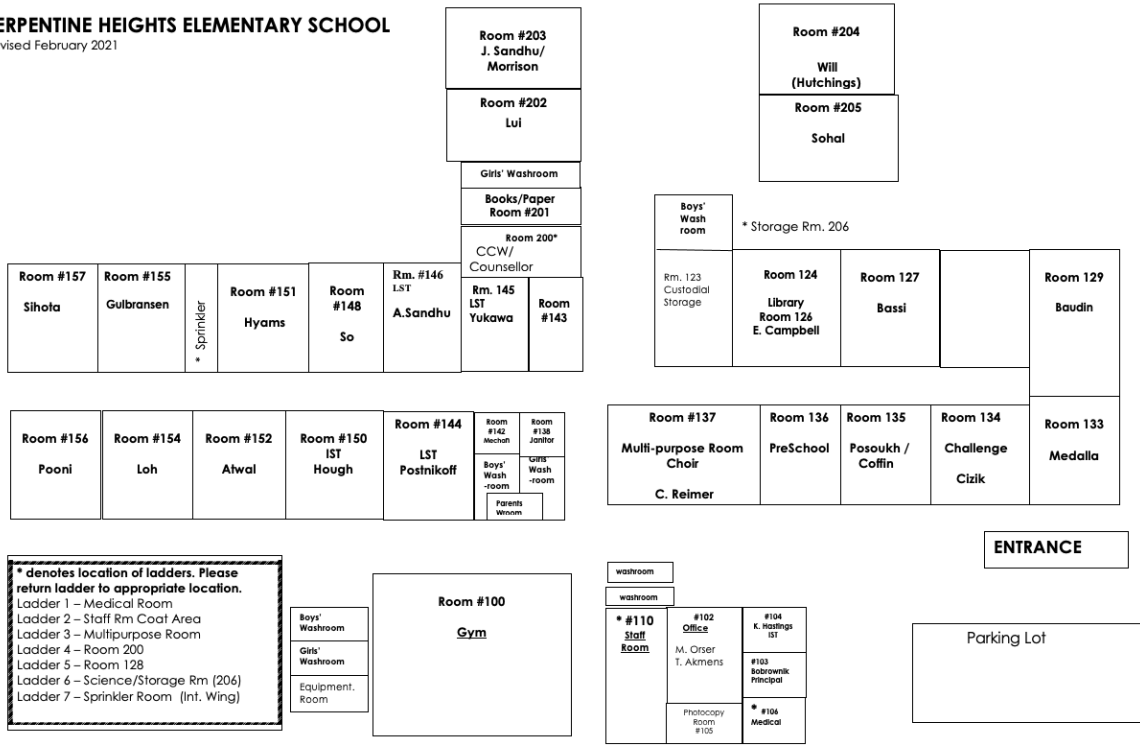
ERPENTINE HEIGHTS ELEMENTARY SCHOOL
vised February 2021

Room #203
J. Sandhu/
Morrison

Room #202
Lui

Girls' Washroom

Books/Paper
Room #201

Room 200*
CCW/
Counsellor

Room #204
Will
(Hutchings)

Room #205
Sohal

Boys' Wash room

* Storage Rm. 206

Room #157
Sihota

Room #155
Gulbransen

* Sprinkler

Room #151
Hyams

Room #148
So

Rm. #146
LST
A.Sandhu

Rm. 145
LST
Yukawa

Room #143

Rm. 123
Custodial
Storage

Room 124
Library
Room 126
E. Campbell

Room 127
Bassi

Room 129
Baudin

Room #156
Pooni

Room #154
Loh

Room #152
Atwal

Room #150
IST
Hough

Room #144
LST
Postnikoff

Room #142
Mechan

Room #138
Janitor

Boys' Wash -room

Girls Wash -room

Parents Wroom

Room #137
Multi-purpose Room
Choir
C. Reimer

Room 136
PreSchool

Room 135
Posoukh /
Coffin

Room 134
Challenge
Cizik

Room 133
Medalla

ENTRANCE

* denotes location of ladders. Please return ladder to appropriate location.
Ladder 1 – Medical Room
Ladder 2 – Staff Rm Coat Area
Ladder 3 – Multipurpose Room
Ladder 4 – Room 200
Ladder 5 – Room 128
Ladder 6 – Science/Storage Rm (206)
Ladder 7 – Sprinkler Room (Int. Wing)

Boys' Washroom

Girls' Washroom

Equipment. Room

Room #100
Gym

washroom

washroom

* #110
Staff Room

#102
Office
M. Orser
T. Akmens

#104
K. Hastings
IST

#103
Bobrownik
Principal

* #106
Medical

Photocopy Room
#105

Parking Lot